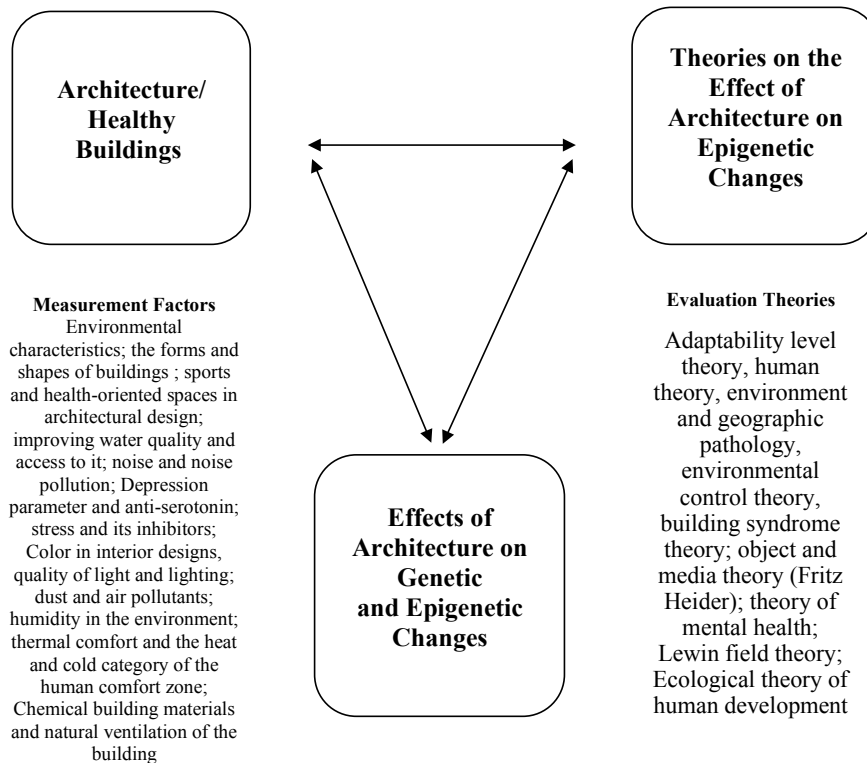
Architecture/ Healthy Buildings

Theories on the Effect of Architecture on Epigenetic Changes

Measurement Factors
Environmental characteristics; the forms and shapes of buildings ; sports and health-oriented spaces in architectural design; improving water quality and access to it; noise and noise pollution; Depression parameter and anti-serotonin; stress and its inhibitors; Color in interior designs, quality of light and lighting; dust and air pollutants; humidity in the environment; thermal comfort and the heat and cold category of the human comfort zone; Chemical building materials and natural ventilation of the building

Effects of Architecture on Genetic and Epigenetic Changes

Evaluation Theories
Adaptability level theory, human theory, environment and geographic pathology, environmental control theory, building syndrome theory; object and media theory (Fritz Heider); theory of mental health; Lewin field theory; Ecological theory of human development